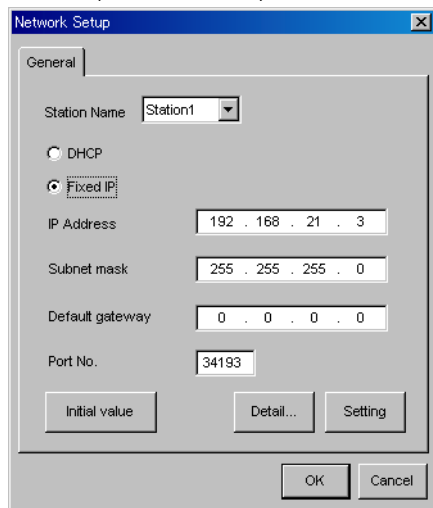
Network Setup

General

Station Name Station1

DHCP

Fixed IP

IP Address 192 . 168 . 21 . 3

Subnet mask 255 . 255 . 255 . 0

Default gateway 0 . 0 . 0 . 0

Port No. 34193

Initial value

Detail...

Setting

OK

Cancel